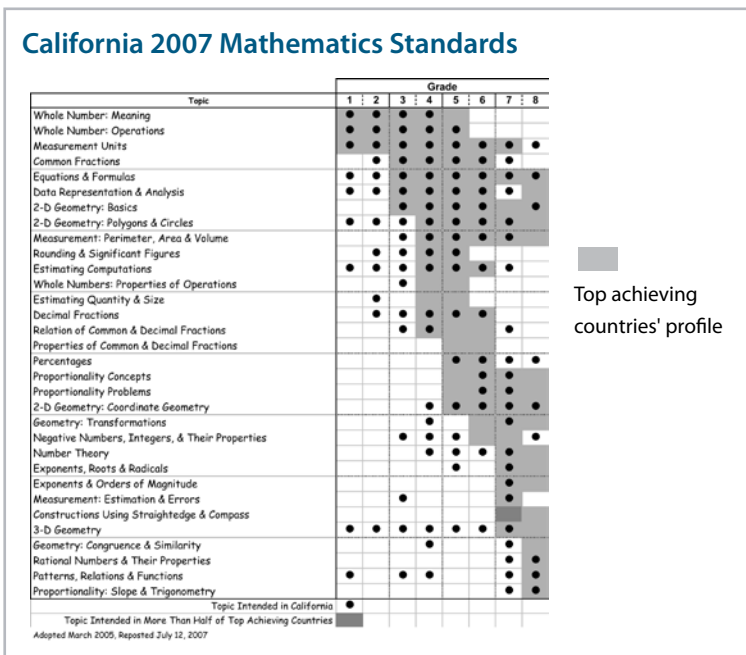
California 2007 Mathematics Standards

| Topic | 1 | 2 | 3 | 4 | 5 | 6 | 7 | 8 |
|---|---|---|---|---|---|---|---|---|
| Whole Number: Meaning | ● | ● | ● | ● | | | | |
| Whole Number: Operations | ● | ● | ● | ● | ● | | | |
| Measurement Units | ● | ● | ● | ● | ● | ● | ● | ● |
| Common Fractions | | ● | ● | ● | ● | ● | ● | |
| Equations & Formulas | ● | ● | ● | ● | ● | ● | ● | ● |
| Data Representation & Analysis | ● | ● | ● | ● | ● | ● | ● | |
| 2-D Geometry: Basics | | | ● | ● | ● | ● | | ● |
| 2-D Geometry: Polygons & Circles | ● | ● | ● | ● | ● | ● | ● | |
| Measurement: Perimeter, Area & Volume | | | ● | ● | ● | ● | ● | |
| Rounding & Significant Figures | | ● | ● | ● | ● | | | |
| Estimating Computations | ● | ● | ● | ● | ● | ● | ● | |
| Whole Numbers: Properties of Operations | | | ● | | | | | |
| Estimating Quantity & Size | | ● | | | | | | |
| Decimal Fractions | | ● | ● | ● | ● | ● | | |
| Relation of Common & Decimal Fractions | | | ● | ● | | | ● | |
| Properties of Common & Decimal Fractions | | | | | | | | |
| Percentages | | | | | ● | ● | ● | ● |
| Proportionality Concepts | | | | | | ● | ● | |
| Proportionality Problems | | | | | | ● | ● | |
| 2-D Geometry: Coordinate Geometry | | | | ● | ● | ● | ● | ● |
| Geometry: Transformations | | | | ● | | | ● | |
| Negative Numbers, Integers, & Their Properties | | | ● | ● | ● | | | ● |
| Number Theory | | | | ● | ● | ● | ● | |
| Exponents, Roots & Radicals | | | | | ● | | ● | |
| Exponents & Orders of Magnitude | | | | | | | ● | |
| Measurement: Estimation & Errors | | | ● | | | | ● | |
| Constructions Using Straightedge & Compass | | | | | | | | |
| 3-D Geometry | ● | ● | ● | ● | ● | ● | ● | |
| Geometry: Congruence & Similarity | | | | ● | | | ● | |
| Rational Numbers & Their Properties | | | | | | | ● | ● |
| Patterns, Relations & Functions | ● | | ● | ● | | | ● | ● |
| Proportionality: Slope & Trigonometry | | | | | | | ● | ● |
| Topic Intended in California | ● | | | | | | | |
| Topic Intended in More Than Half of Top Achieving Countries | | | | | | | | |

Adopted March 2005, Reposted July 12, 2007

Top achieving countries' profile